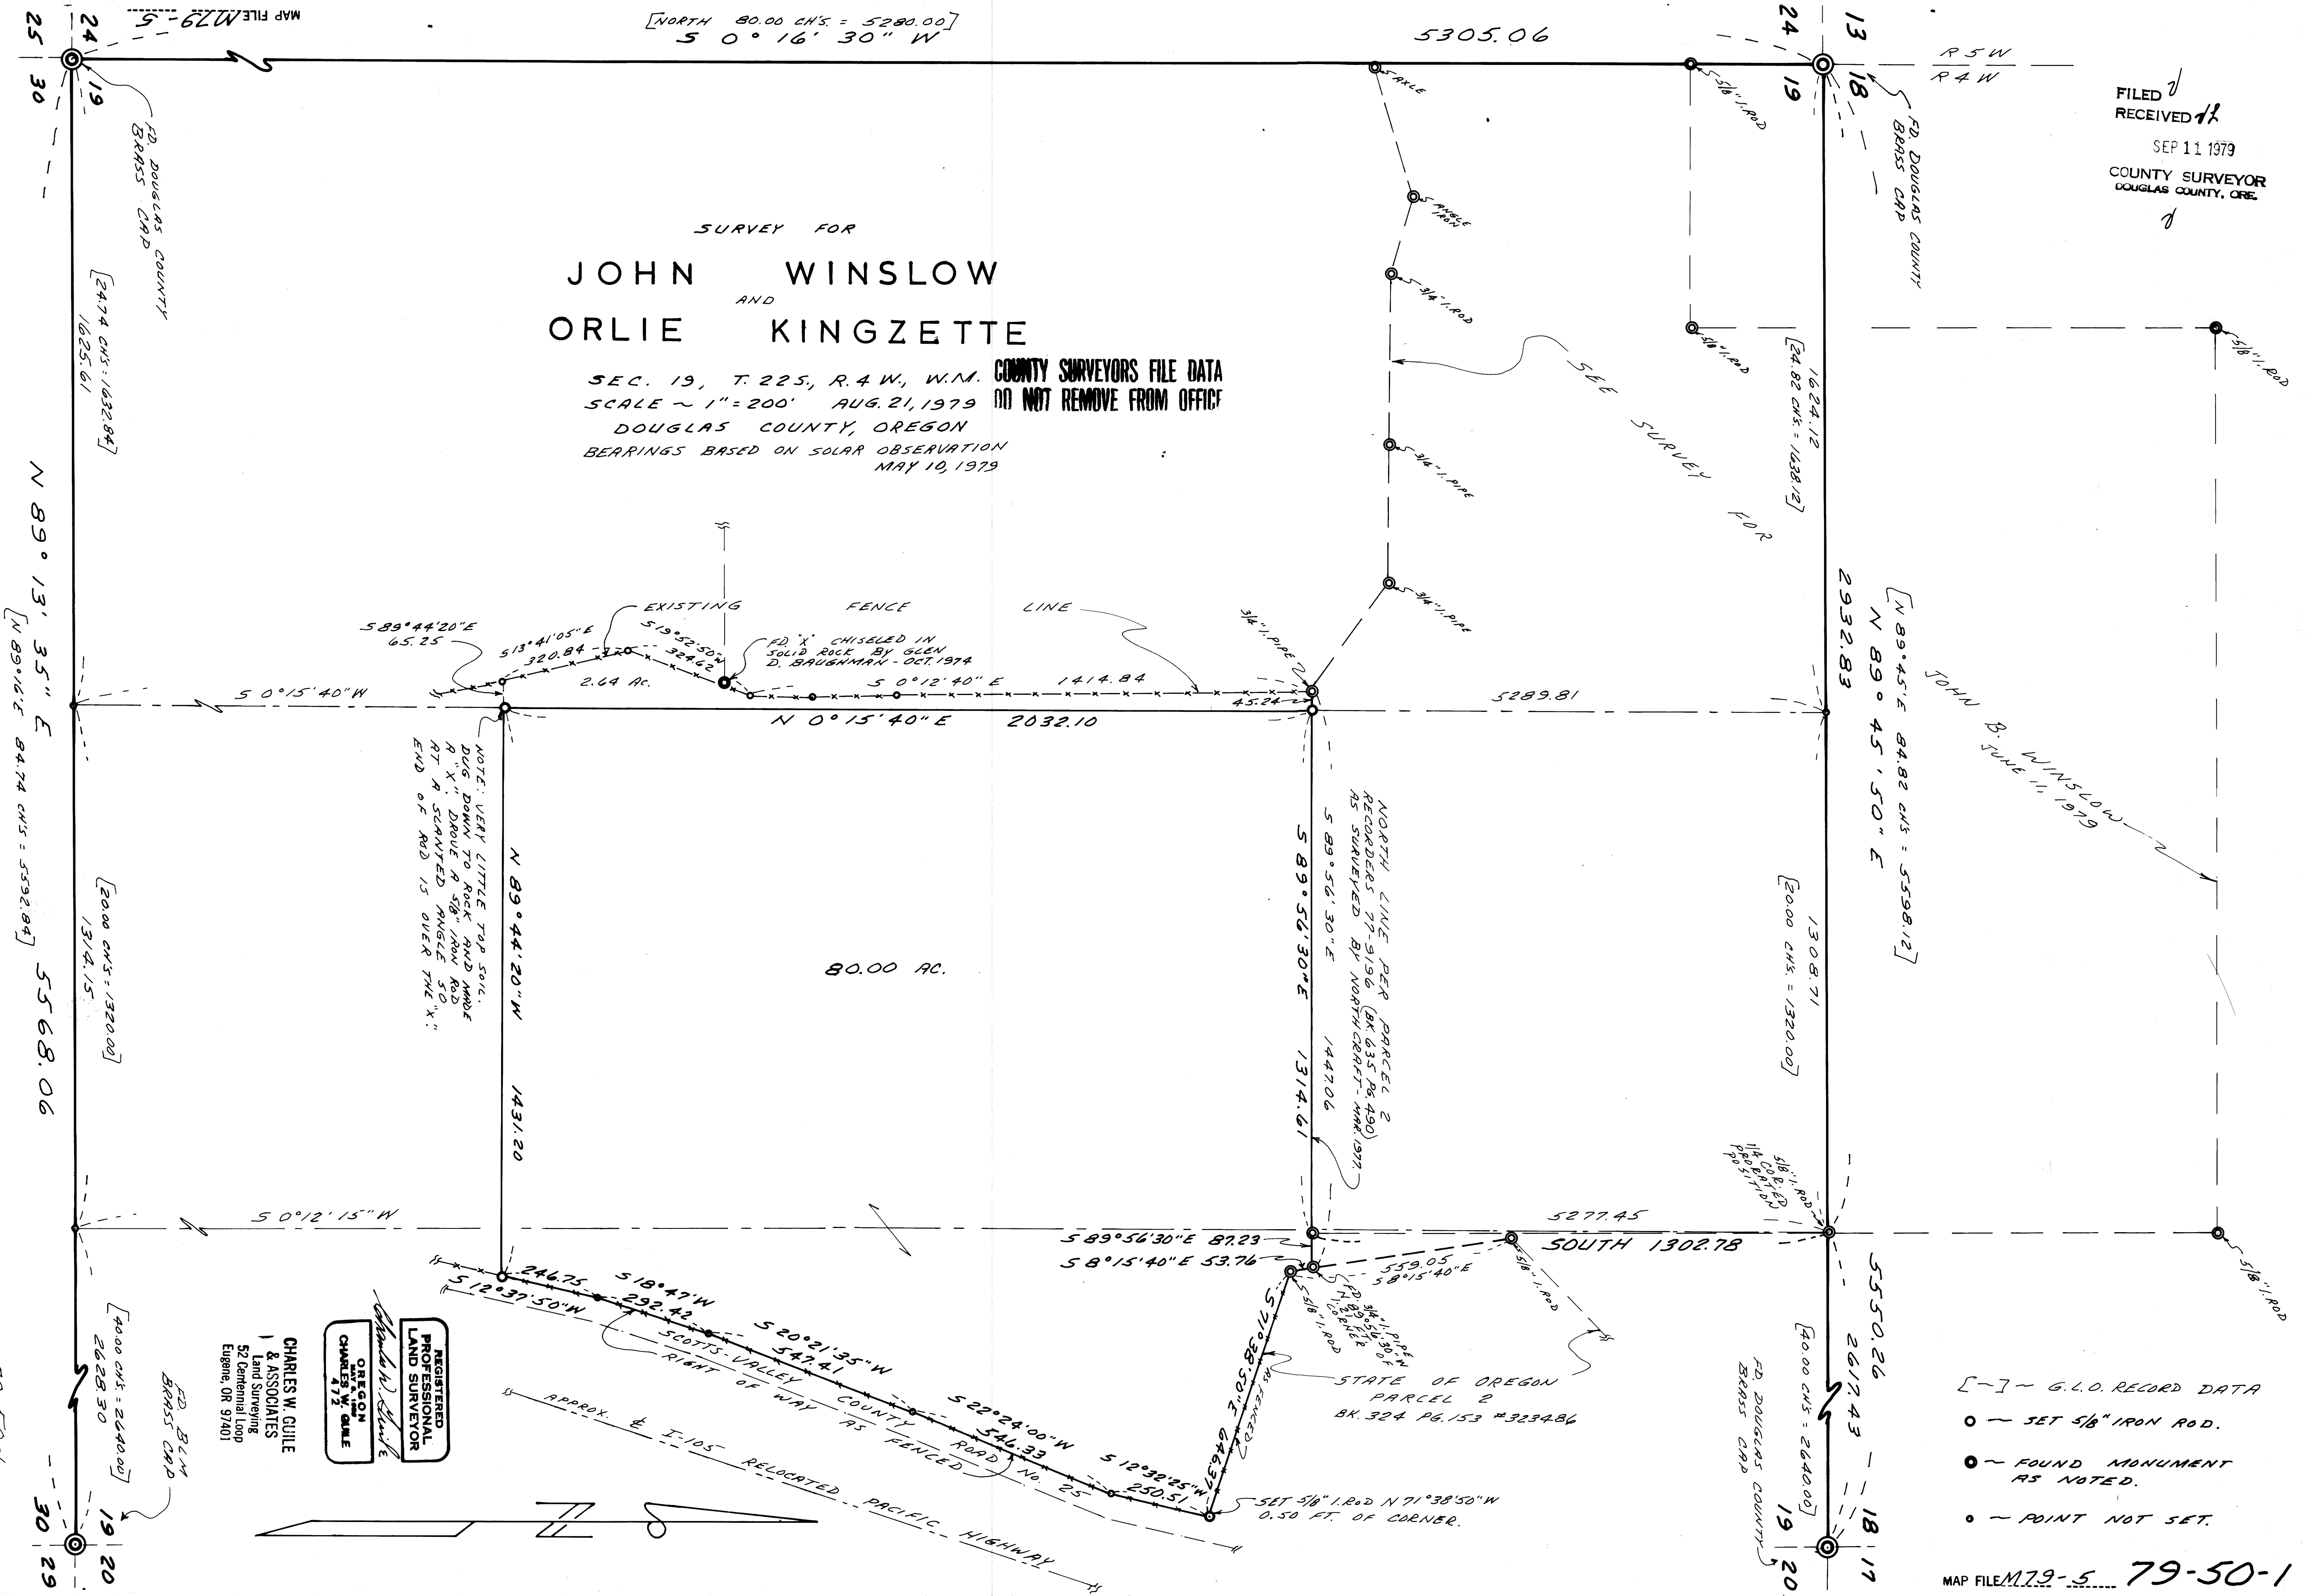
MAP FILE M79-5

[NORTH 80.00 CH'S. = 5280.00]
S 0° 16' 30" W

5305.06

25 24
30 19

24 13
19 18

R 5 W
R 4 W

FILED
RECEIVED
SEP 11 1979
COUNTY SURVEYOR
DOUGLAS COUNTY, ORE.

FD. DOUGLAS COUNTY BRASS CAP

FD. DOUGLAS COUNTY BRASS CAP

5/8" I. ROD

AXLE

ANGLE IRON

3/4" I. ROD

5/8" I. ROD

5/8" I. ROD

SURVEY FOR

JOHN WINSLOW
AND
ORLIE KINGZETTE

SEC. 19, T. 22S., R. 4 W., W.M.
SCALE ~ 1" = 200' AUG. 21, 1979
DOUGLAS COUNTY, OREGON
BEARINGS BASED ON SOLAR OBSERVATION
MAY 10, 1979

COUNTY SURVEYORS FILE DATA
DO NOT REMOVE FROM OFFICE

[24.74 CHS = 1632.84]
1625.61

SEE SURVEY FOR

3/4" I. PIPE

3/4" I. PIPE

[24.82 CHS = 1638.12]
1624.12

N 89° 13' 35" E
[N 89°16' E 84.74 CHS = 5592.84]
5568.06

S 89°44'20"E
65.25

S 13°41'05"E
320.84

EXISTING FENCE LINE

S 19°52'50"E
324.62

FD. "X" CHISELED IN SOLID ROCK BY GLEN D. BAUGHMAN - OCT. 1974

2.64 AC.

S 0°12'40" E 1414.84

3/4" I. PIPE

45.24

S 0°15'40" W

N 0°15'40" E 2032.10

5289.81

2932.83
N 89° 45' 50" E
[N 89°45' E 84.82 CHS = 5598.12]

JOHN B. WINSLOW
JUNE 11, 1979

NOTE: VERY LITTLE TOP SOIL. DUG DOWN TO ROCK AND MADE A "X". DROVE A 5/8" IRON ROD AT A SLANTED ANGLE SO. END OF ROD IS OVER THE "X".

N 89°44'20" W
1431.20

80.00 AC.

[20.00 CHS = 1320.00]
1314.15

NORTH LINE PER PARCEL 2 RECORDERS 77-9196 (BK. 635 PG. 490) AS SURVEYED BY NORTHCRAFT - MAR. 1977.

S 89°56'30"E
1447.06

S 89°56'30"E
1314.61

[20.00 CHS = 1320.00]
1308.71

S 0°12'15" W

5277.45

S 89°56'30"E 87.23
S 8°15'40"E 53.76

559.05
S 8°15'40"E

SOUTH 1302.78

5/8" I. ROD

1/4 COR. ERECTED POSITION
5/8" I. ROD

5/8" I. ROD

5550.26
2617.43

S 12°37'50" W
246.75
S 18°47' W
292.42

S 20°21'35" W
547.41

S 22°24'00" W
546.33

S 12°32'25" W
250.51

S 71°38'50" E
646.37
AS FENCED

FD. 3/4" I. PIPE N 89°56'30" W
1.1' OF CORNER

5/8" I. ROD

SCOTTS VALLEY COUNTY ROAD No. 25
RIGHT OF WAY AS FENCED

STATE OF OREGON
PARCEL 2
BK. 324 PG. 153 #323486

APPROX. ℄ I-105 RELOCATED PACIFIC HIGHWAY

SET 5/8" I. ROD N 71°38'50" W
0.50 FT. OF CORNER.

REGISTERED PROFESSIONAL LAND SURVEYOR
OREGON
CHARLES W. GUILE
472

CHARLES W. GUILE & ASSOCIATES
Land Surveying
52 Centennial Loop
Eugene, OR 97401

[40.00 CHS = 2640.00]
2628.30

FD. BLM BRASS CAP

[40.00 CHS = 2640.00]

FD. DOUGLAS COUNTY BRASS CAP

30 19
29 20

19 18
20 17

[~] ~ G.L.O. RECORD DATA
○ ~ SET 5/8" IRON ROD.
◎ ~ FOUND MONUMENT AS NOTED.
• ~ POINT NOT SET.

MAP FILE M79-5 79-50-1